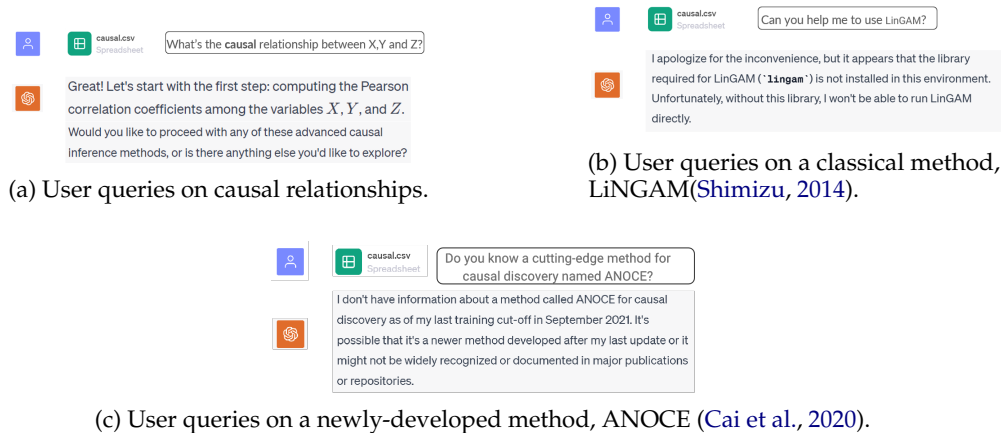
causal.csv
Spreadsheet

What's the **causal** relationship between X,Y and Z?

Great! Let's start with the first step: computing the Pearson correlation coefficients among the variables $X$, $Y$, and $Z$.
Would you like to proceed with any of these advanced causal inference methods, or is there anything else you'd like to explore?

(a) User queries on causal relationships.

causal.csv
Spreadsheet

Can you help me to use LinGAM?

I apologize for the inconvenience, but it appears that the library required for LinGAM (`lingam`) is not installed in this environment. Unfortunately, without this library, I won't be able to run LinGAM directly.

(b) User queries on a classical method, LiNGAM(Shimizu, 2014).

causal.csv
Spreadsheet

Do you know a cutting-edge method for causal discovery named ANOCE?

I don't have information about a method called ANOCE for causal discovery as of my last training cut-off in September 2021. It's possible that it's a newer method developed after my last update or it might not be widely recognized or documented in major publications or repositories.

(c) User queries on a newly-developed method, ANOCE (Cai et al., 2020).